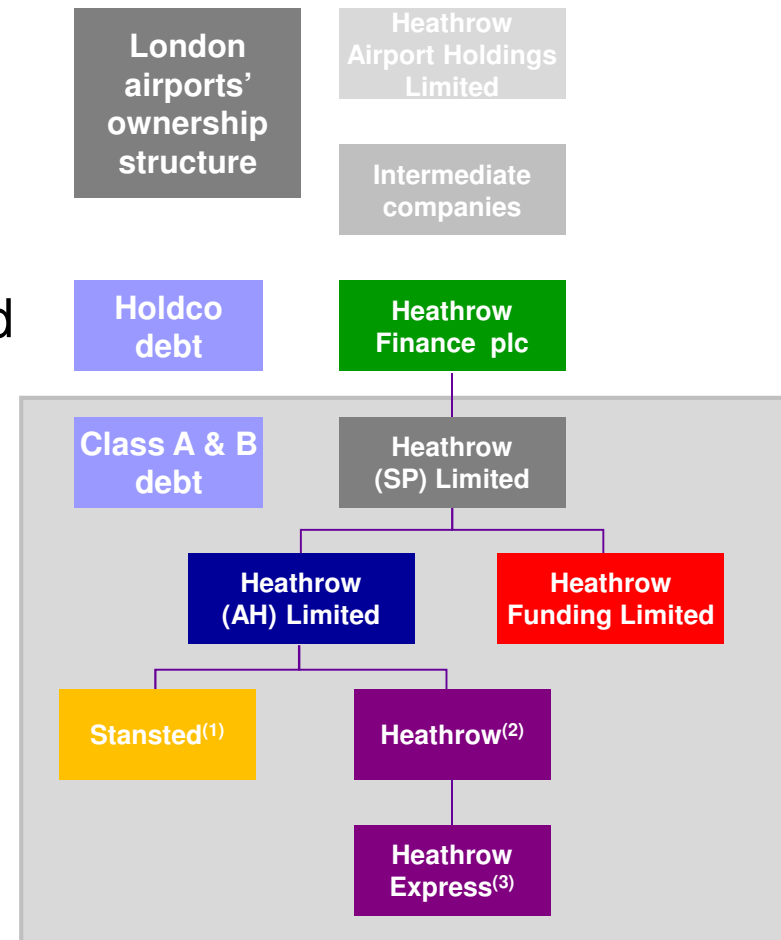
London airports' ownership structure

Heathrow Airport Holdings Limited

Intermediate companies

d

Holdco debt

Heathrow Finance plc

Class A & B debt

Heathrow (SP) Limited

Heathrow (AH) Limited

Heathrow Funding Limited

Stansted$^{(1)}$

Heathrow$^{(2)}$

Heathrow Express$^{(3)}$